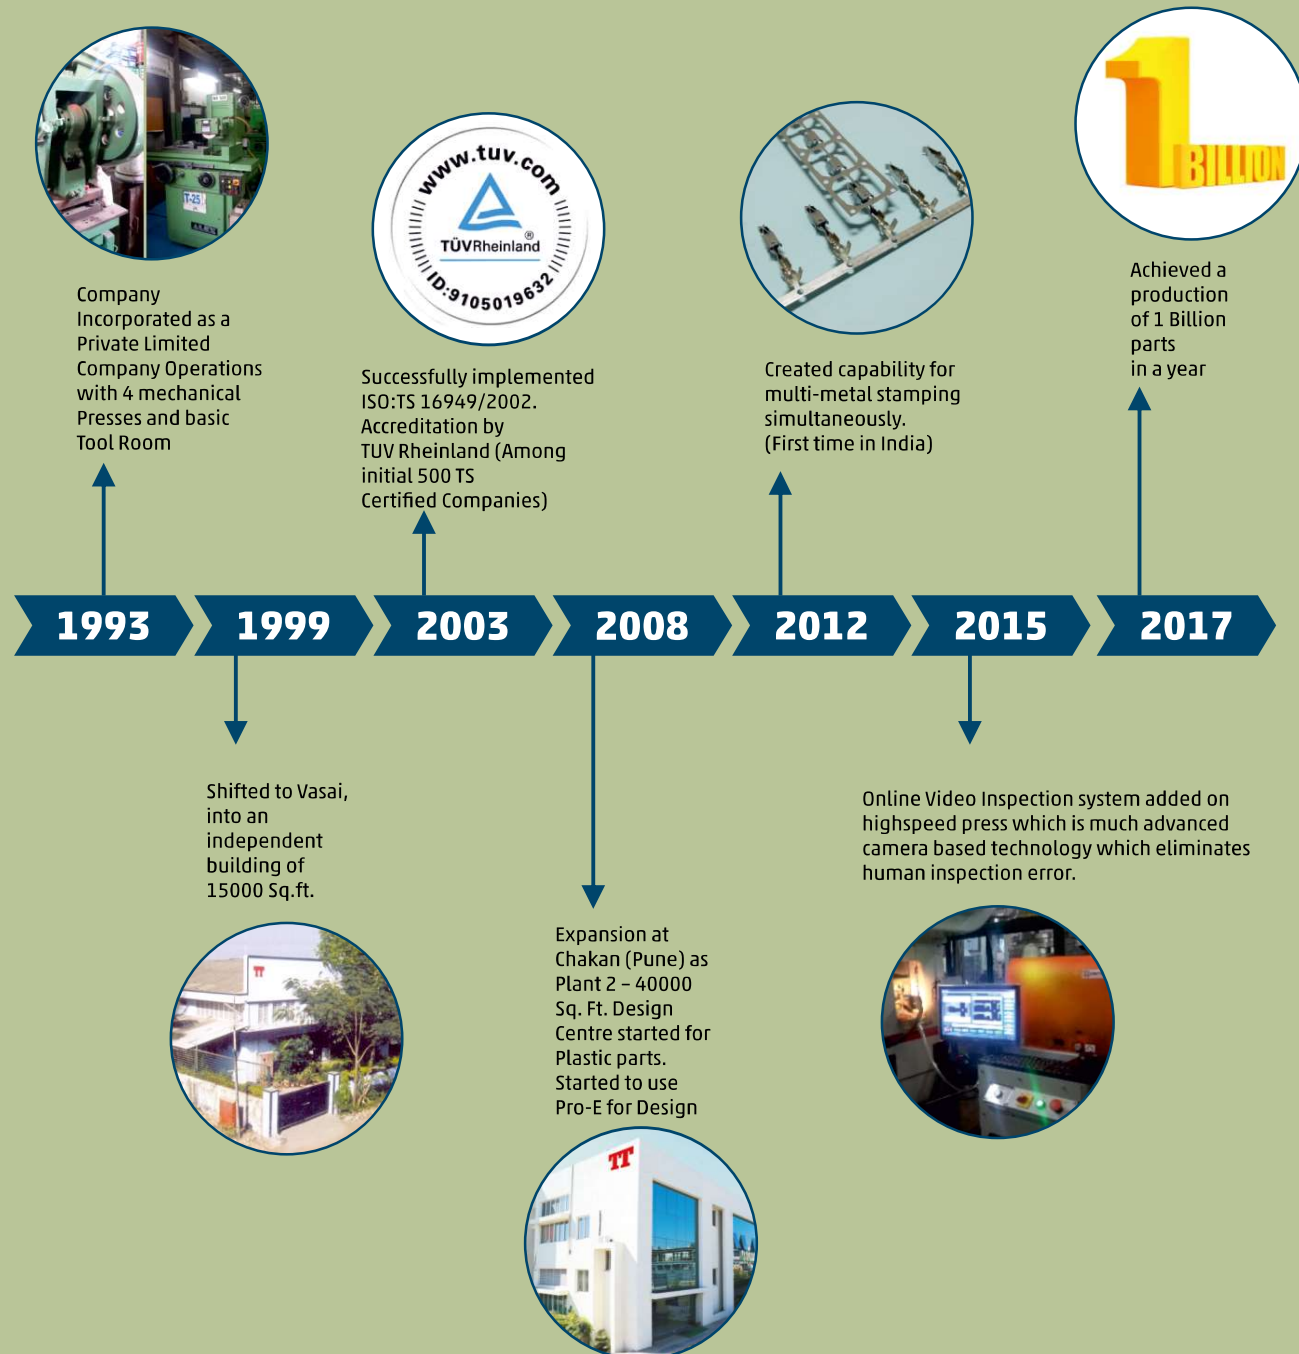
T-25

Company Incorporated as a Private Limited Company Operations with 4 mechanical Presses and basic Tool Room

www.tuv.com
TÜVRheinland
ID:9105019632

Successfully implemented ISO:TS 16949/2002. Accreditation by TUV Rheinland (Among initial 500 TS Certified Companies)

Created capability for multi-metal stamping simultaneously. (First time in India)

1 BILLION

Achieved a production of 1 Billion parts in a year

1993
1999
2003
2008
2012
2015
2017

Shifted to Vasai, into an independent building of 15000 Sq.ft.

Expansion at Chakan (Pune) as Plant 2 – 40000 Sq. Ft. Design Centre started for Plastic parts. Started to use Pro-E for Design

Online Video Inspection system added on highspeed press which is much advanced camera based technology which eliminates human inspection error.

TT

TT